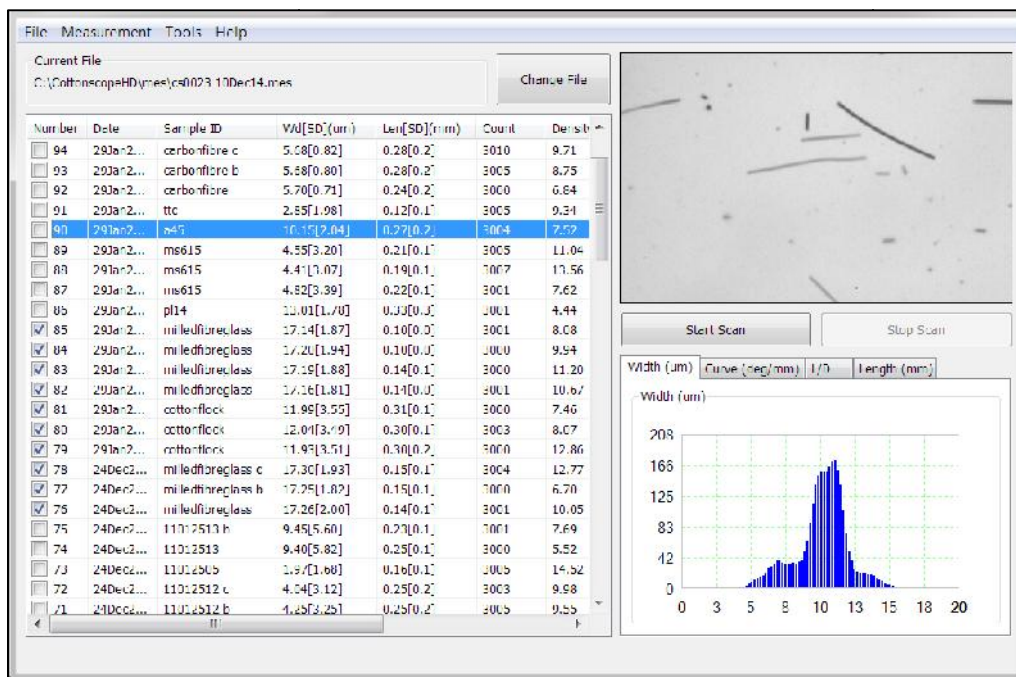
File Measurement Tools Help

Current File
C:\CottonscopeHD\mes\cs0023 10Dec14.mes

Change File

| Number | Date | Sample ID | Wd[SD](um) | Len[SD](mm) | Count | Densit |
|---|---|---|---|---|---|---|
| 94 | 29Jan2... | carbonfibre c | 5.68[0.82] | 0.28[0.2] | 3010 | 9.71 |
| 93 | 29Jan2... | carbonfibre b | 5.58[0.80] | 0.28[0.2] | 3005 | 8.75 |
| 92 | 29Jan2... | carbonfibre | 5.70[0.71] | 0.24[0.2] | 3000 | 6.84 |
| 91 | 29Jan2... | ttc | 2.85[1.98] | 0.12[0.1] | 3005 | 9.34 |
| 90 | 29Jan2... | a45 | 10.15[2.04] | 0.27[0.2] | 3004 | 7.52 |
| 89 | 29Jan2... | ms615 | 4.55[3.20] | 0.21[0.1] | 3005 | 11.04 |
| 88 | 29Jan2... | ms615 | 4.41[3.07] | 0.19[0.1] | 3007 | 13.56 |
| 87 | 29Jan2... | ms615 | 4.82[3.39] | 0.22[0.1] | 3001 | 7.62 |
| 86 | 29Jan2... | pl14 | 10.01[1.70] | 0.33[0.3] | 3001 | 4.44 |
| 85 | 29Jan2... | milledfibreglass | 17.14[1.87] | 0.10[0.0] | 3001 | 8.08 |
| 84 | 29Jan2... | milledfibreglass | 17.20[1.94] | 0.10[0.0] | 3000 | 9.94 |
| 83 | 29Jan2... | milledfibreglass | 17.19[1.88] | 0.14[0.1] | 3000 | 11.20 |
| 82 | 29Jan2... | milledfibreglass | 17.16[1.81] | 0.14[0.0] | 3001 | 10.67 |
| 81 | 29Jan2... | cottonflock | 11.99[3.55] | 0.31[0.1] | 3000 | 7.46 |
| 80 | 29Jan2... | cottonflock | 12.04[3.49] | 0.30[0.1] | 3003 | 8.07 |
| 79 | 29Jan2... | cottonflock | 11.93[3.51] | 0.30[0.2] | 3000 | 12.86 |
| 78 | 24Dec2... | milledfibreglass c | 17.30[1.93] | 0.15[0.1] | 3004 | 12.77 |
| 77 | 24Dec2... | milledfibreglass b | 17.25[1.82] | 0.15[0.1] | 3000 | 6.70 |
| 76 | 24Dec2... | milledfibreglass | 17.26[2.00] | 0.14[0.1] | 3001 | 10.05 |
| 75 | 24Dec2... | 11012513 b | 9.45[5.60] | 0.23[0.1] | 3001 | 7.69 |
| 74 | 24Dec2... | 11012513 | 9.40[5.82] | 0.25[0.1] | 3000 | 5.52 |
| 73 | 24Dec2... | 11012505 | 1.97[1.68] | 0.16[0.1] | 3005 | 14.52 |
| 72 | 24Dec2... | 11012512 c | 4.24[3.12] | 0.25[0.2] | 3003 | 9.98 |
| 71 | 24Dec2... | 11012512 b | 4.25[3.25] | 0.25[0.2] | 3005 | 9.55 |

Start Scan
Stop Scan

Width (um) | Curve (deg/mm) | I/O | Length (mm)

Width (um)
208
166
125
83
42
0
0 3 5 8 10 13 15 18 20